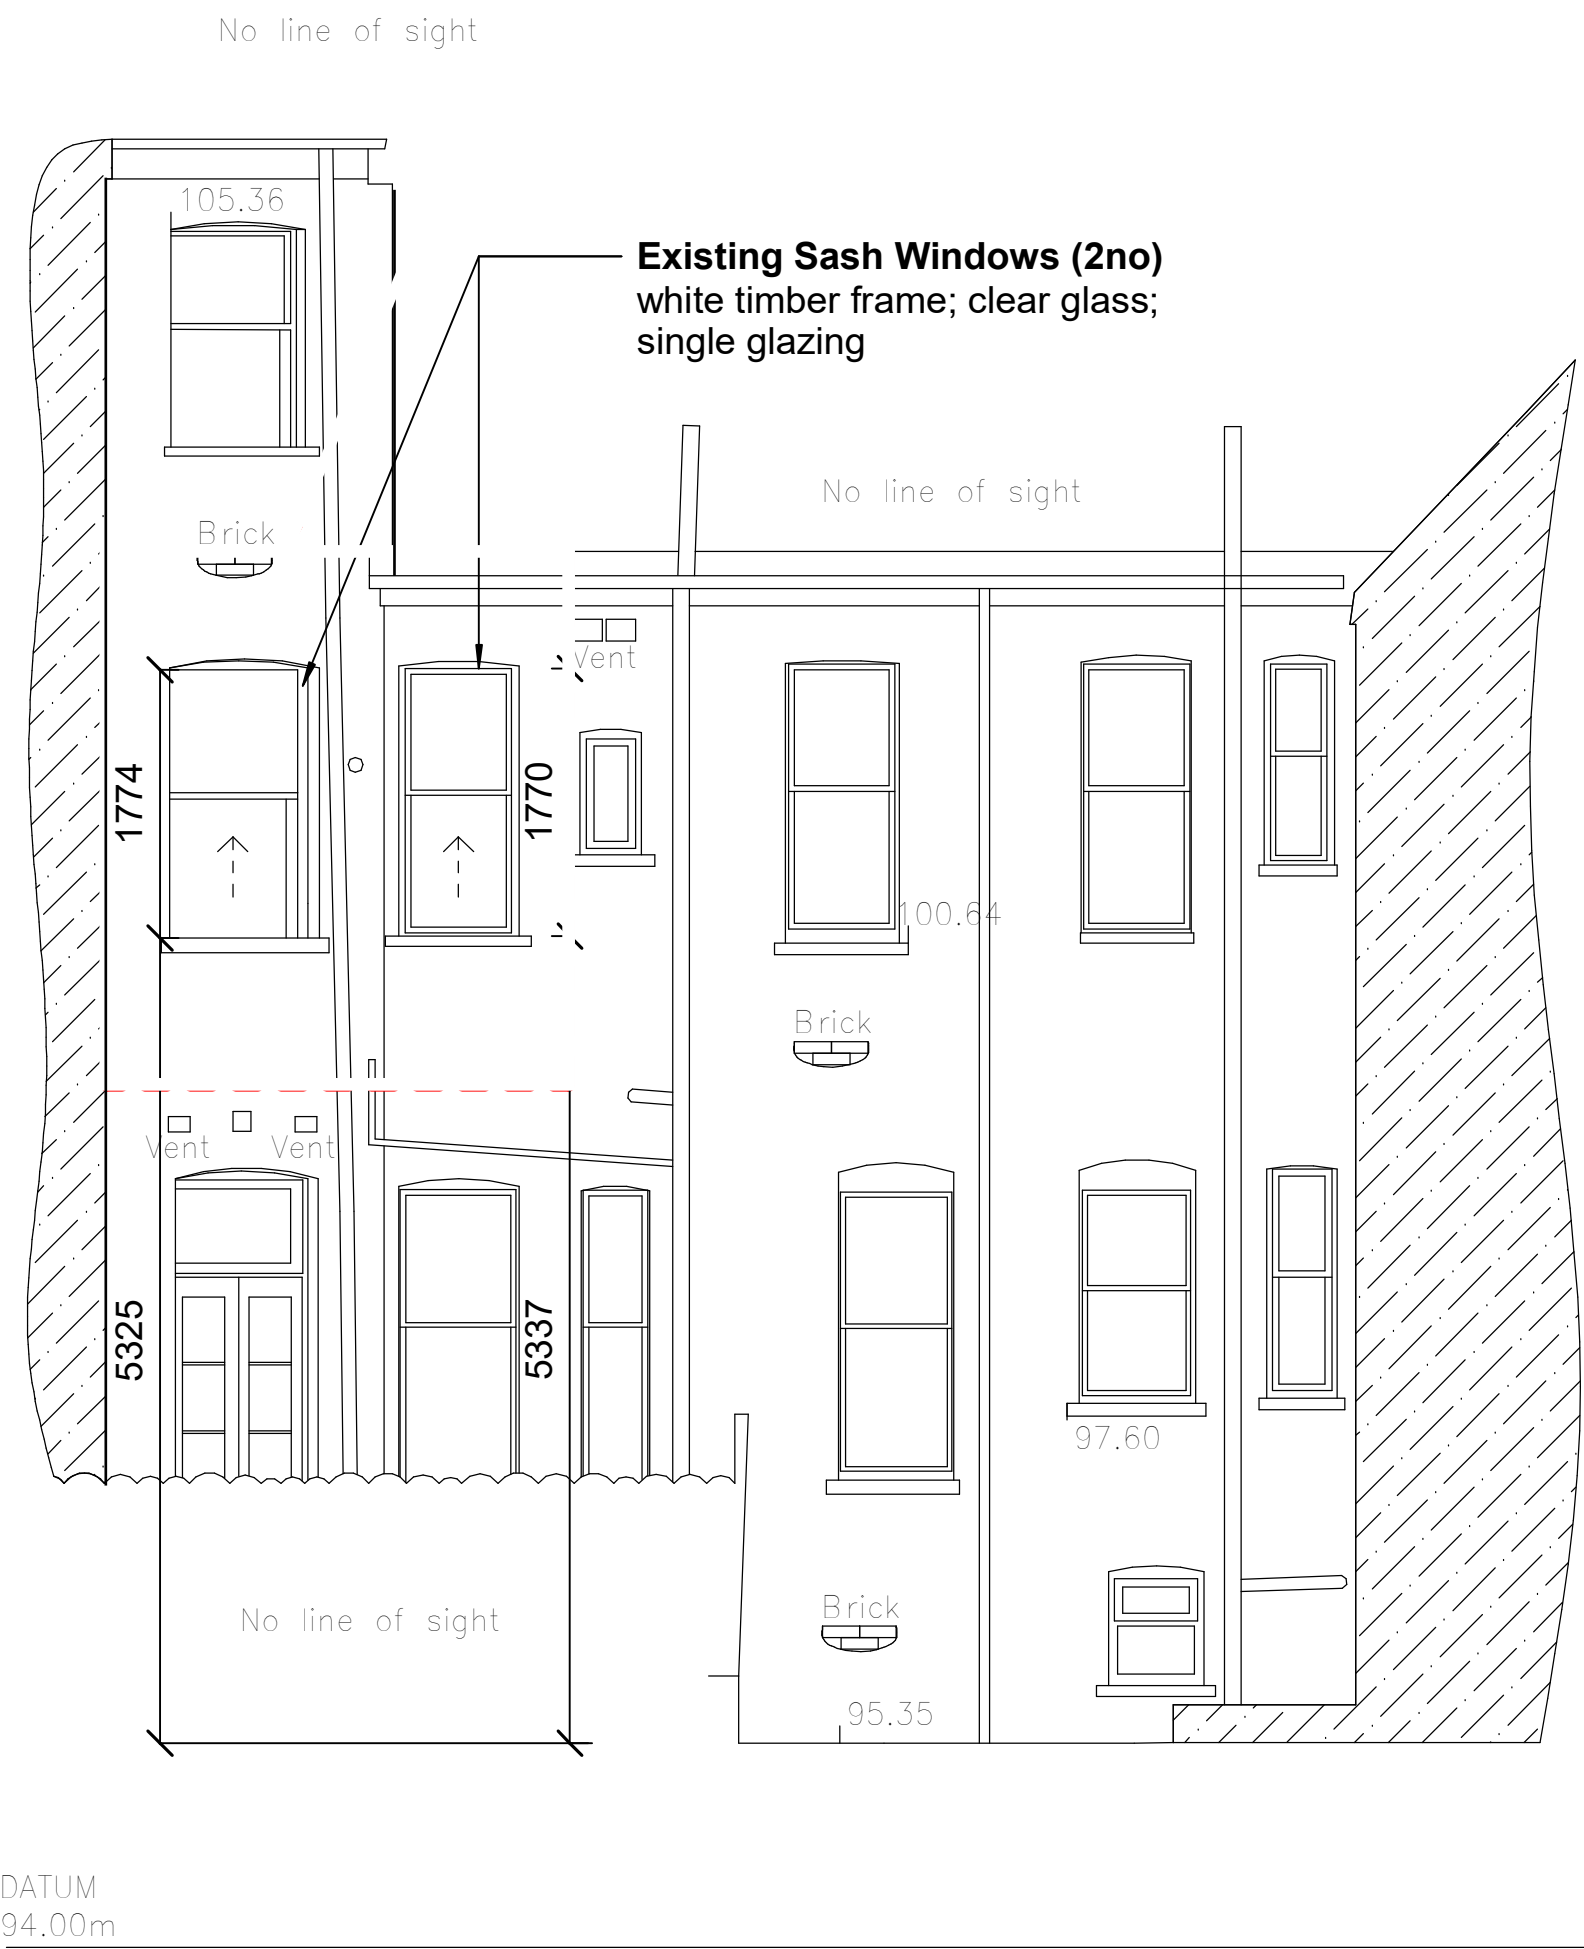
No line of sight

105.36

**Existing Sash Windows (2no)**
white timber frame; clear glass; single glazing

No line of sight

Brick

Vent

1774

1770

100.64

Brick

Vent Vent

5325

5337

97.60

No line of sight

Brick

95.35

DATUM
94.00m